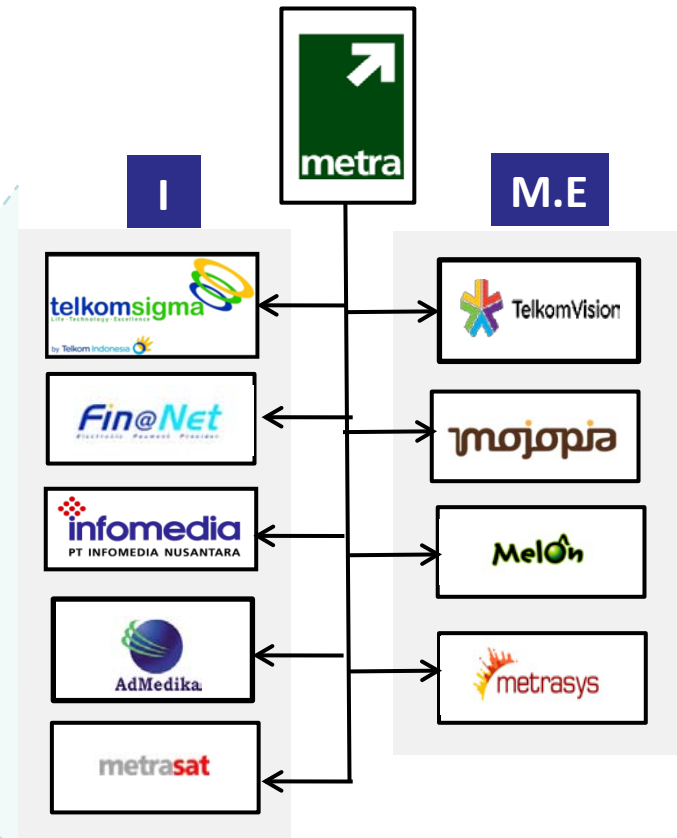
metra

I

M.E

telkomsigma
Life · Technology · Excellence
by Telkom Indonesia

TelkomVision

Fin@Net
Electronic Payment Provider

mojopia

infomedia
PT INFOMEDIA NUSANTARA

MelOn

AdMedika

metrasys

metrasat